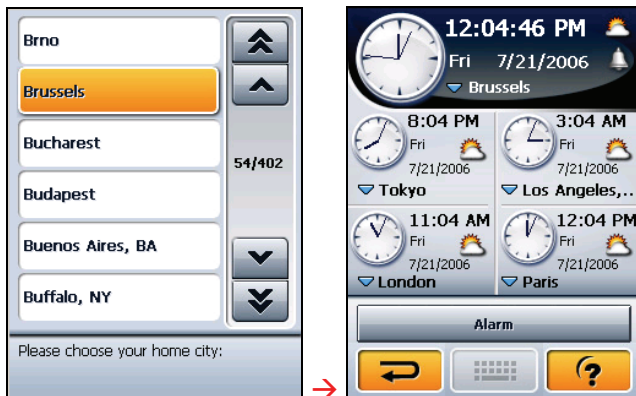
Brno

Brussels

Bucharest

Budapest

Buenos Aires, BA

Buffalo, NY

54/402

Please choose your home city:

12:04:46 PM
Fri 7/21/2006
Brussels

8:04 PM
Fri
7/21/2006
Tokyo

3:04 AM
Fri
7/21/2006
Los Angeles,...

11:04 AM
Fri
7/21/2006
London

12:04 PM
Fri
7/21/2006
Paris

Alarm

?